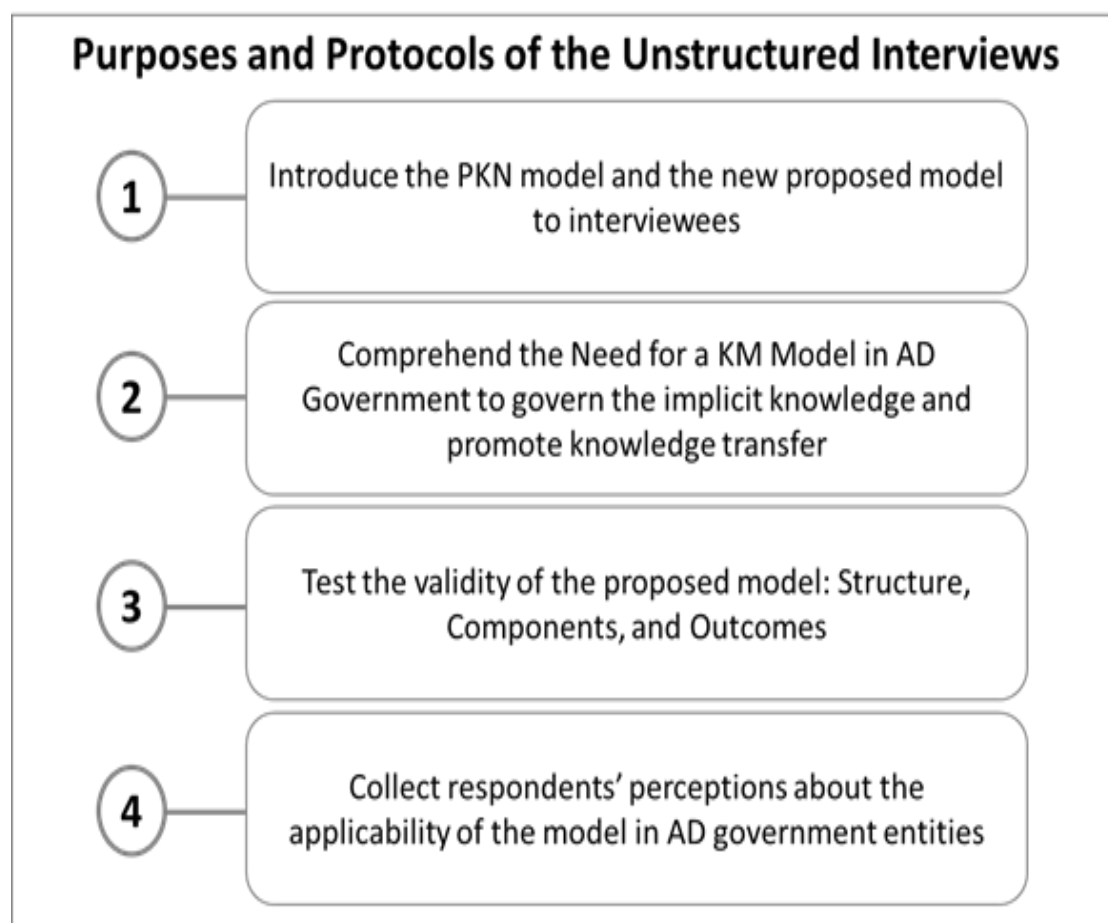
Purposes and Protocols of the Unstructured Interviews

1

Introduce the PKN model and the new proposed model to interviewees

2

Comprehend the Need for a KM Model in AD Government to govern the implicit knowledge and promote knowledge transfer

3

Test the validity of the proposed model: Structure, Components, and Outcomes

4

Collect respondents' perceptions about the applicability of the model in AD government entities